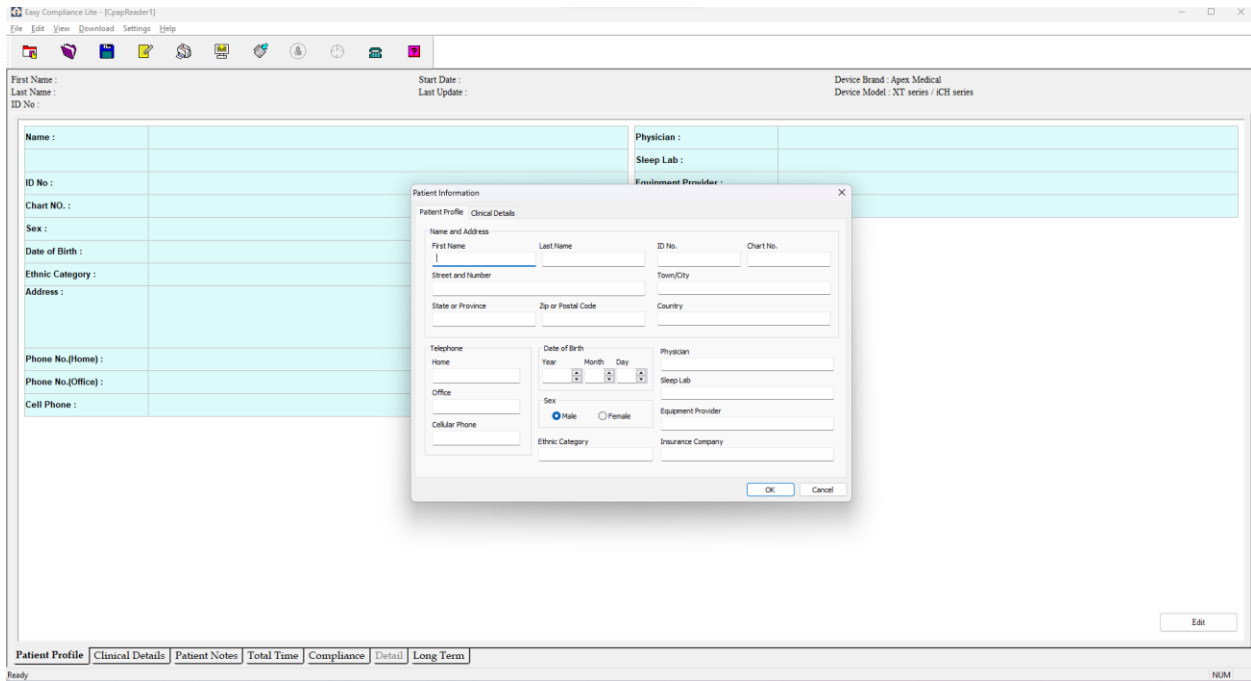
Easy Compliance Lite - [CpapReader1]

File Edit View Download Settings Help

First Name :
Last Name :
ID No :

Start Date :
Last Update :

Device Brand : Apex Medical
Device Model : XT series / iCH series

Name :

ID No :

Chart NO. :

Sex :

Date of Birth :

Ethnic Category :

Address :

Phone No.(Home) :

Phone No.(Office) :

Cell Phone :

Physician :

Sleep Lab :

Equipment Provider :

Patient Information

Patient Profile | Clinical Details

Name and Address

First Name | Last Name | ID No. | Chart No.

Street and Number | Town/City

State or Province | Zip or Postal Code | Country

Telephone
Home
Office
Cellular Phone

Date of Birth
Year Month Day

Sex
Male Female

Ethnic Category

Physician
Sleep Lab
Equipment Provider
Insurance Company

OK Cancel

Edit

Patient Profile | Clinical Details | Patient Notes | Total Time | Compliance | Detail | Long Term

Ready

NUM